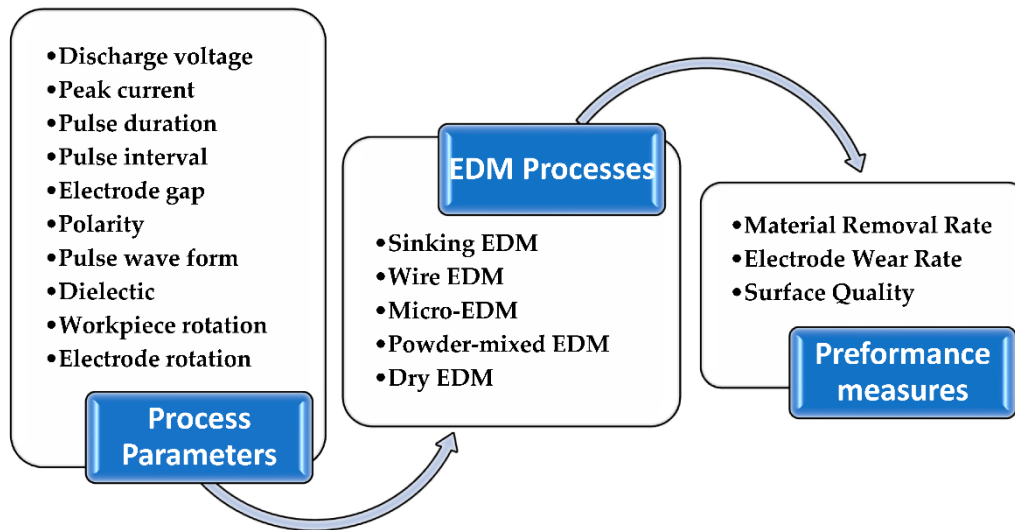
•Discharge voltage
•Peak current
•Pulse duration
•Pulse interval
•Electrode gap
•Polarity
•Pulse wave form
•Dielectic
•Workpiece rotation
•Electrode rotation

Process Parameters

EDM Processes

•Sinking EDM
•Wire EDM
•Micro-EDM
•Powder-mixed EDM
•Dry EDM

•Material Removal Rate
•Electrode Wear Rate
•Surface Quality

Preformance measures